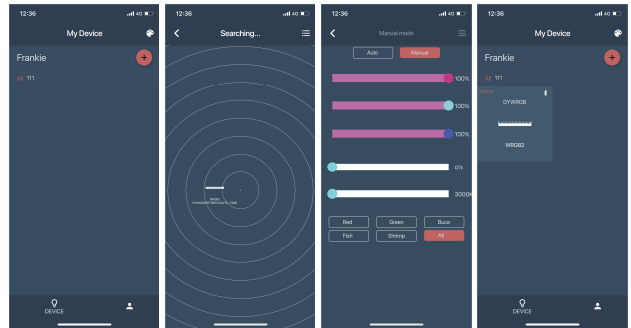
12:36
4G
My Device
Frankie
All 111
DEVICE

12:36
4G
Searching...
WRGB2
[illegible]

12:36
4G
Manual mode
Auto
Manual
100%
100%
100%
0%
3000K
Red
Green
Bluce
Fish
Shrimp
All

12:36
4G
My Device
Frankie
All 111
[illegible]
DIYWRGB
WRGB2
DEVICE